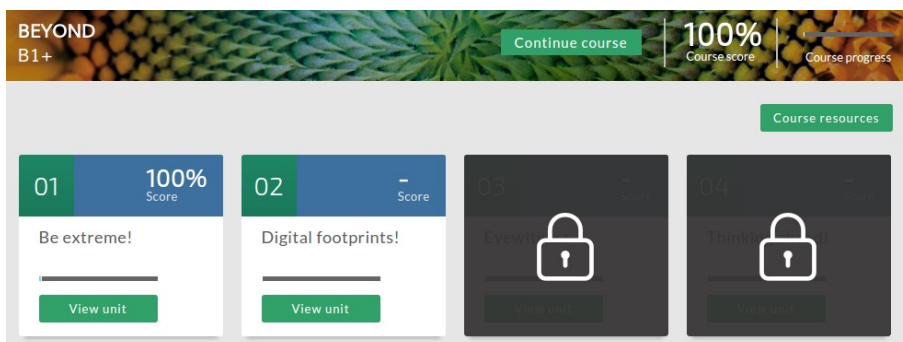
BEYOND
B1+

Continue course

100%
Course score

Course progress

Course resources

01
100%
Score
Be extreme!
View unit

02
-
Score
Digital footprints!
View unit

03
-
Score
Eyewi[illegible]
View unit

04
-
Score
Thinki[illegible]
View unit